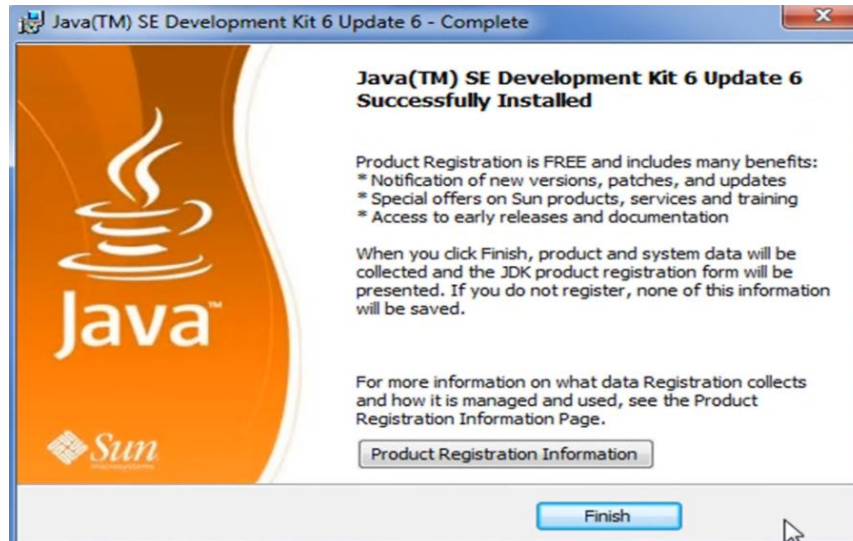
Java(TM) SE Development Kit 6 Update 6 - Complete

Java(TM) SE Development Kit 6 Update 6 Successfully Installed

Product Registration is FREE and includes many benefits:
* Notification of new versions, patches, and updates
* Special offers on Sun products, services and training
* Access to early releases and documentation

When you click Finish, product and system data will be collected and the JDK product registration form will be presented. If you do not register, none of this information will be saved.

For more information on what data Registration collects and how it is managed and used, see the Product Registration Information Page.

Product Registration Information

Java™

Sun Microsystems

Finish